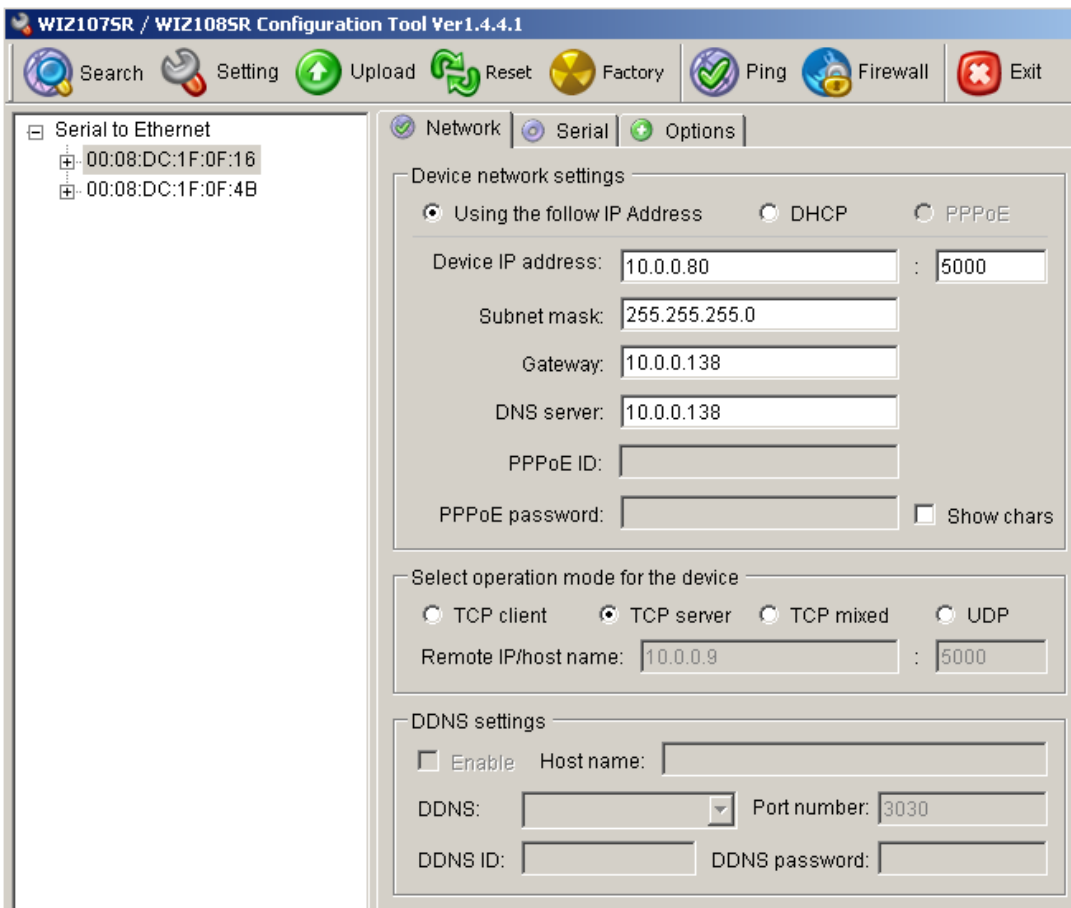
WIZ107SR / WIZ108SR Configuration Tool Ver1.4.4.1

Search Setting Upload Reset Factory Ping Firewall Exit

Serial to Ethernet
00:08:DC:1F:0F:16
00:08:DC:1F:0F:4B

Network Serial Options

Device network settings
Using the follow IP Address DHCP PPPoE
Device IP address: 10.0.0.80 : 5000
Subnet mask: 255.255.255.0
Gateway: 10.0.0.138
DNS server: 10.0.0.138
PPPoE ID:
PPPoE password: Show chars

Select operation mode for the device
TCP client TCP server TCP mixed UDP
Remote IP/host name: 10.0.0.9 : 5000

DDNS settings
Enable Host name:
DDNS: Port number: 3030
DDNS ID: DDNS password: